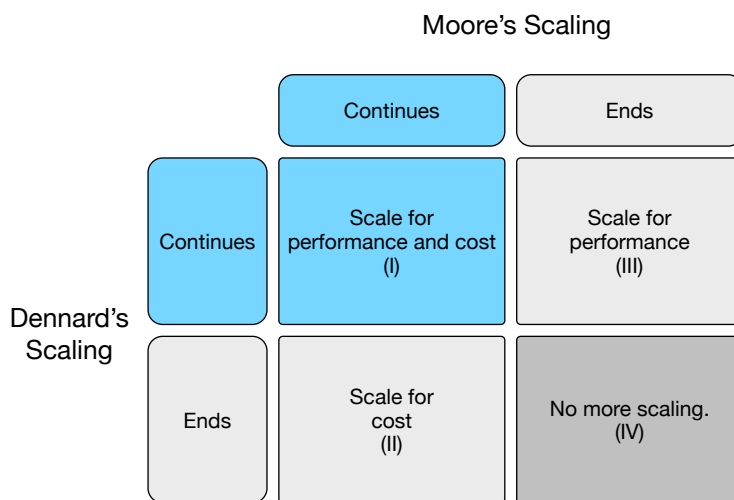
Moore's Scaling

| | Continues | Ends |
|---|---|---|
| Continues | Scale for performance and cost (I) | Scale for performance (III) |
| Ends | Scale for cost (II) | No more scaling. (IV) |

Dennard's Scaling